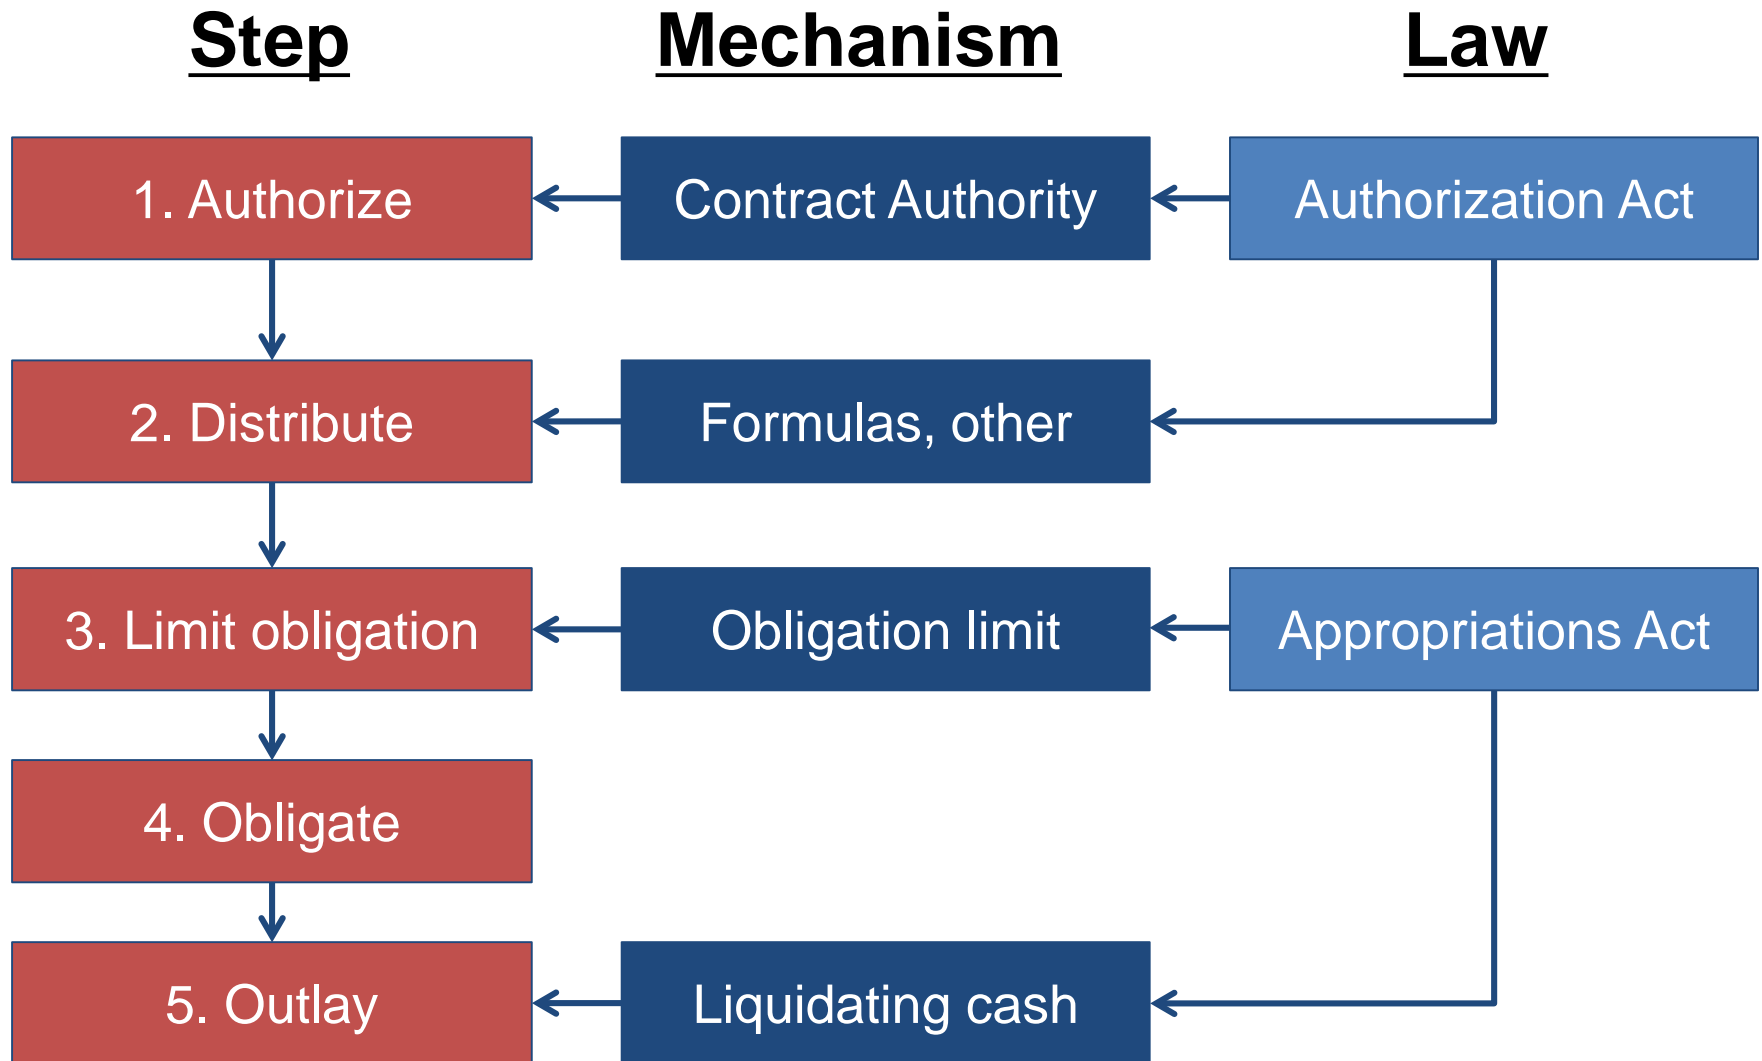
Step

Mechanism

Law

1. Authorize

Contract Authority

Authorization Act

2. Distribute

Formulas, other

3. Limit obligation

Obligation limit

Appropriations Act

4. Obligate

5. Outlay

Liquidating cash